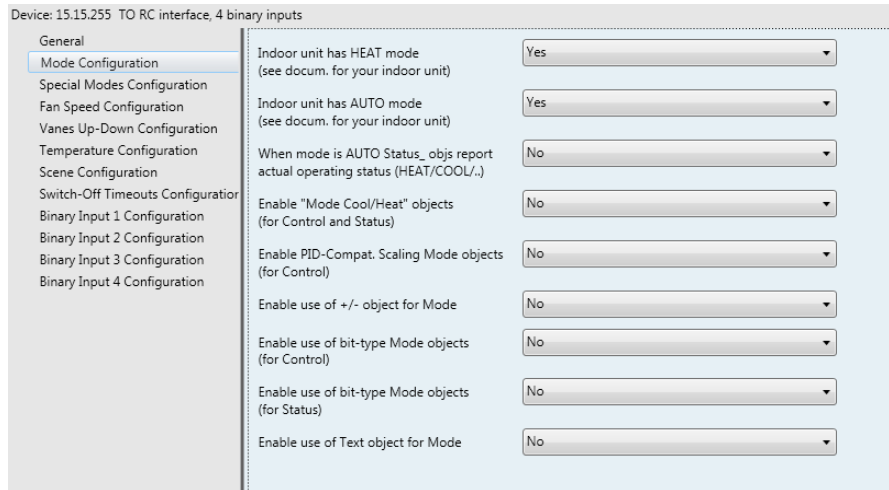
Device: 15.15.255 TO RC interface, 4 binary inputs

General
Mode Configuration
Special Modes Configuration
Fan Speed Configuration
Vanes Up-Down Configuration
Temperature Configuration
Scene Configuration
Switch-Off Timeouts Configuratior
Binary Input 1 Configuration
Binary Input 2 Configuration
Binary Input 3 Configuration
Binary Input 4 Configuration

| | |
|---|---|
| Indoor unit has HEAT mode (see docum. for your indoor unit) | Yes |
| Indoor unit has AUTO mode (see docum. for your indoor unit) | Yes |
| When mode is AUTO Status_ objs report actual operating status (HEAT/COOL/..) | No |
| Enable "Mode Cool/Heat" objects (for Control and Status) | No |
| Enable PID-Compat. Scaling Mode objects (for Control) | No |
| Enable use of +/- object for Mode | No |
| Enable use of bit-type Mode objects (for Control) | No |
| Enable use of bit-type Mode objects (for Status) | No |
| Enable use of Text object for Mode | No |